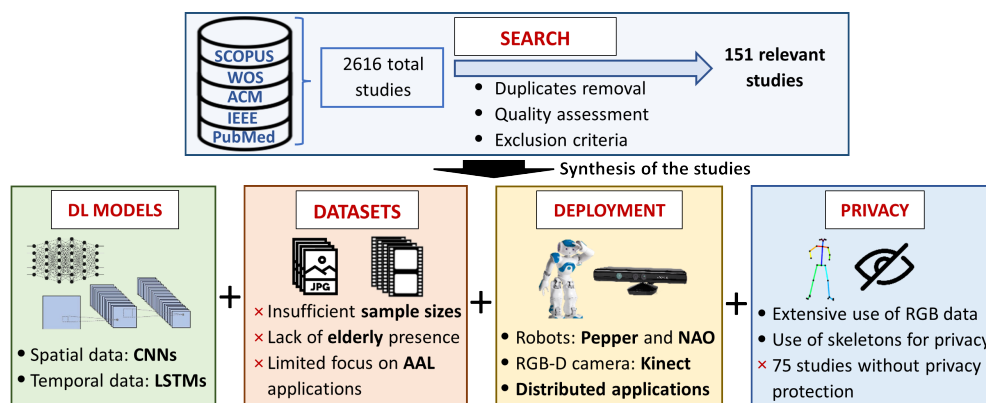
SCOPUS
WOS
ACM
IEEE
PubMed

2616 total studies

SEARCH

• Duplicates removal
• Quality assessment
• Exclusion criteria

151 relevant studies

Synthesis of the studies

DL MODELS

• Spatial data: **CNNs**
• Temporal data: **LSTMs**

+

DATASETS

JPG

× Insufficient **sample sizes**
× Lack of **elderly** presence
× Limited focus on **AAL** applications

+

DEPLOYMENT

• Robots: **Pepper** and **NAO**
• RGB-D camera: **Kinect**
• **Distributed applications**

+

PRIVACY

• Extensive use of RGB data
• Use of skeletons for privacy
× 75 studies without privacy protection